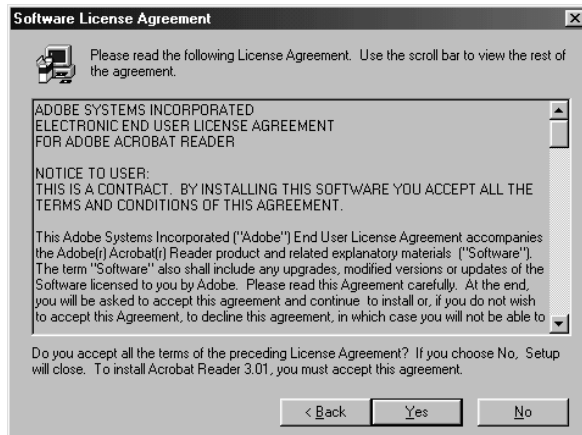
Software License Agreement

Please read the following License Agreement. Use the scroll bar to view the rest of the agreement.

ADOBE SYSTEMS INCORPORATED
ELECTRONIC END USER LICENSE AGREEMENT
FOR ADOBE ACROBAT READER

NOTICE TO USER:
THIS IS A CONTRACT. BY INSTALLING THIS SOFTWARE YOU ACCEPT ALL THE TERMS AND CONDITIONS OF THIS AGREEMENT.

This Adobe Systems Incorporated ("Adobe") End User License Agreement accompanies the Adobe(r) Acrobat(r) Reader product and related explanatory materials ("Software"). The term "Software" also shall include any upgrades, modified versions or updates of the Software licensed to you by Adobe. Please read this Agreement carefully. At the end, you will be asked to accept this agreement and continue to install or, if you do not wish to accept this Agreement, to decline this agreement, in which case you will not be able to

Do you accept all the terms of the preceding License Agreement? If you choose No, Setup will close. To install Acrobat Reader 3.01, you must accept this agreement.

< Back Yes No